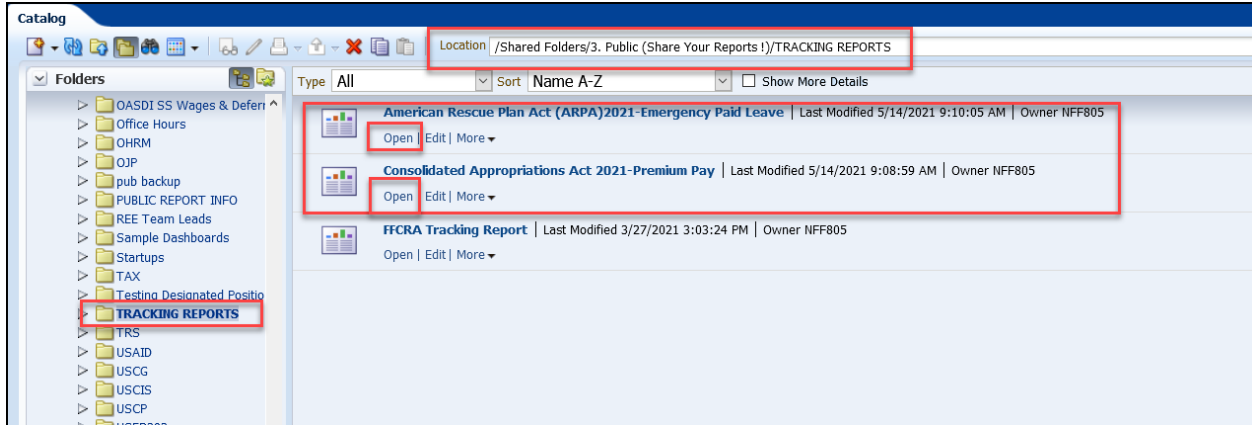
Catalog

Location /Shared Folders/3. Public (Share Your Reports !)/TRACKING REPORTS

Folders

OASDI SS Wages & Deferr
Office Hours
OHRM
OJP
pub backup
PUBLIC REPORT INFO
REE Team Leads
Sample Dashboards
Startups
TAX
Testing Designated Positio
TRACKING REPORTS
TRS
USAID
USCG
USCIS
USCP
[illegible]

Type All
Sort Name A-Z
Show More Details

American Rescue Plan Act (ARPA)2021-Emergency Paid Leave | Last Modified 5/14/2021 9:10:05 AM | Owner NFF805
Open | Edit | More

Consolidated Appropriations Act 2021-Premium Pay | Last Modified 5/14/2021 9:08:59 AM | Owner NFF805
Open | Edit | More

FFCRA Tracking Report | Last Modified 3/27/2021 3:03:24 PM | Owner NFF805
Open | Edit | More